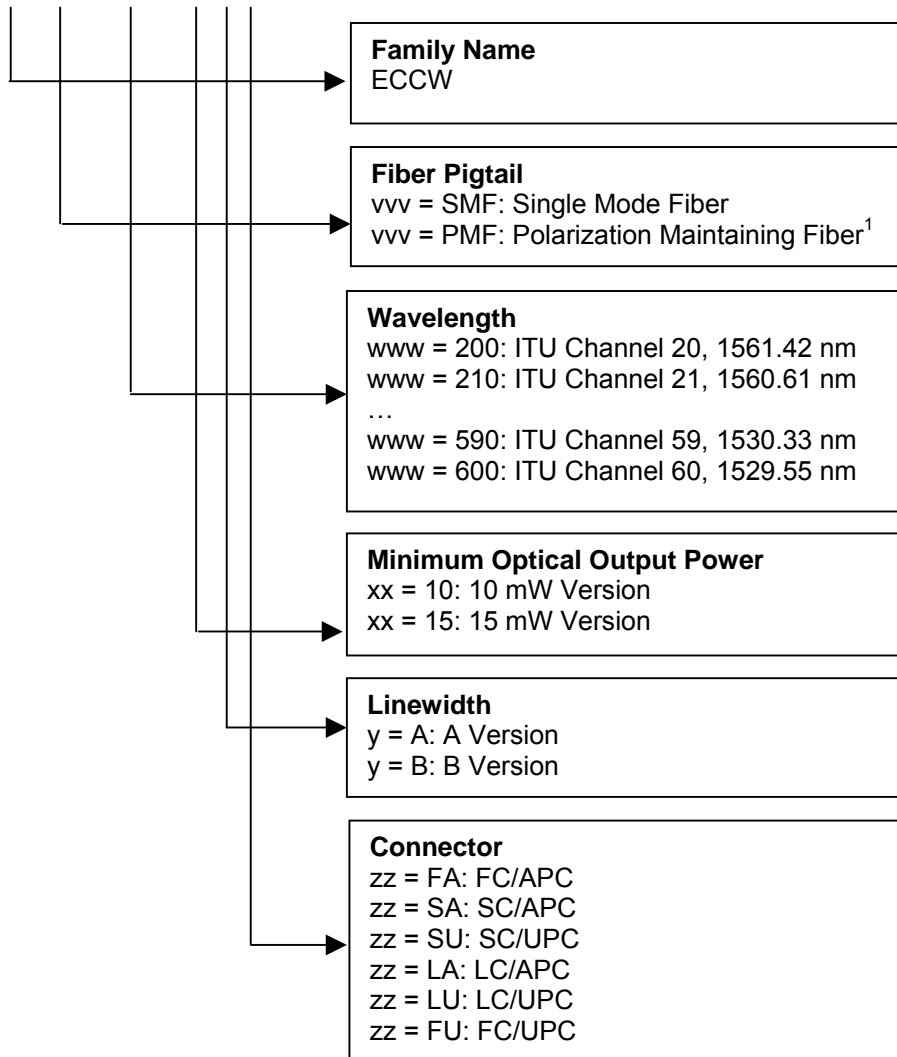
**Family Name**
ECCW

**Fiber Pigtail**
vvv = SMF: Single Mode Fiber
vvv = PMF: Polarization Maintaining Fiber$^1$

**Wavelength**
www = 200: ITU Channel 20, 1561.42 nm
www = 210: ITU Channel 21, 1560.61 nm
…
www = 590: ITU Channel 59, 1530.33 nm
www = 600: ITU Channel 60, 1529.55 nm

**Minimum Optical Output Power**
xx = 10: 10 mW Version
xx = 15: 15 mW Version

**Linewidth**
y = A: A Version
y = B: B Version

**Connector**
zz = FA: FC/APC
zz = SA: SC/APC
zz = SU: SC/UPC
zz = LA: LC/APC
zz = LU: LC/UPC
zz = FU: FC/UPC